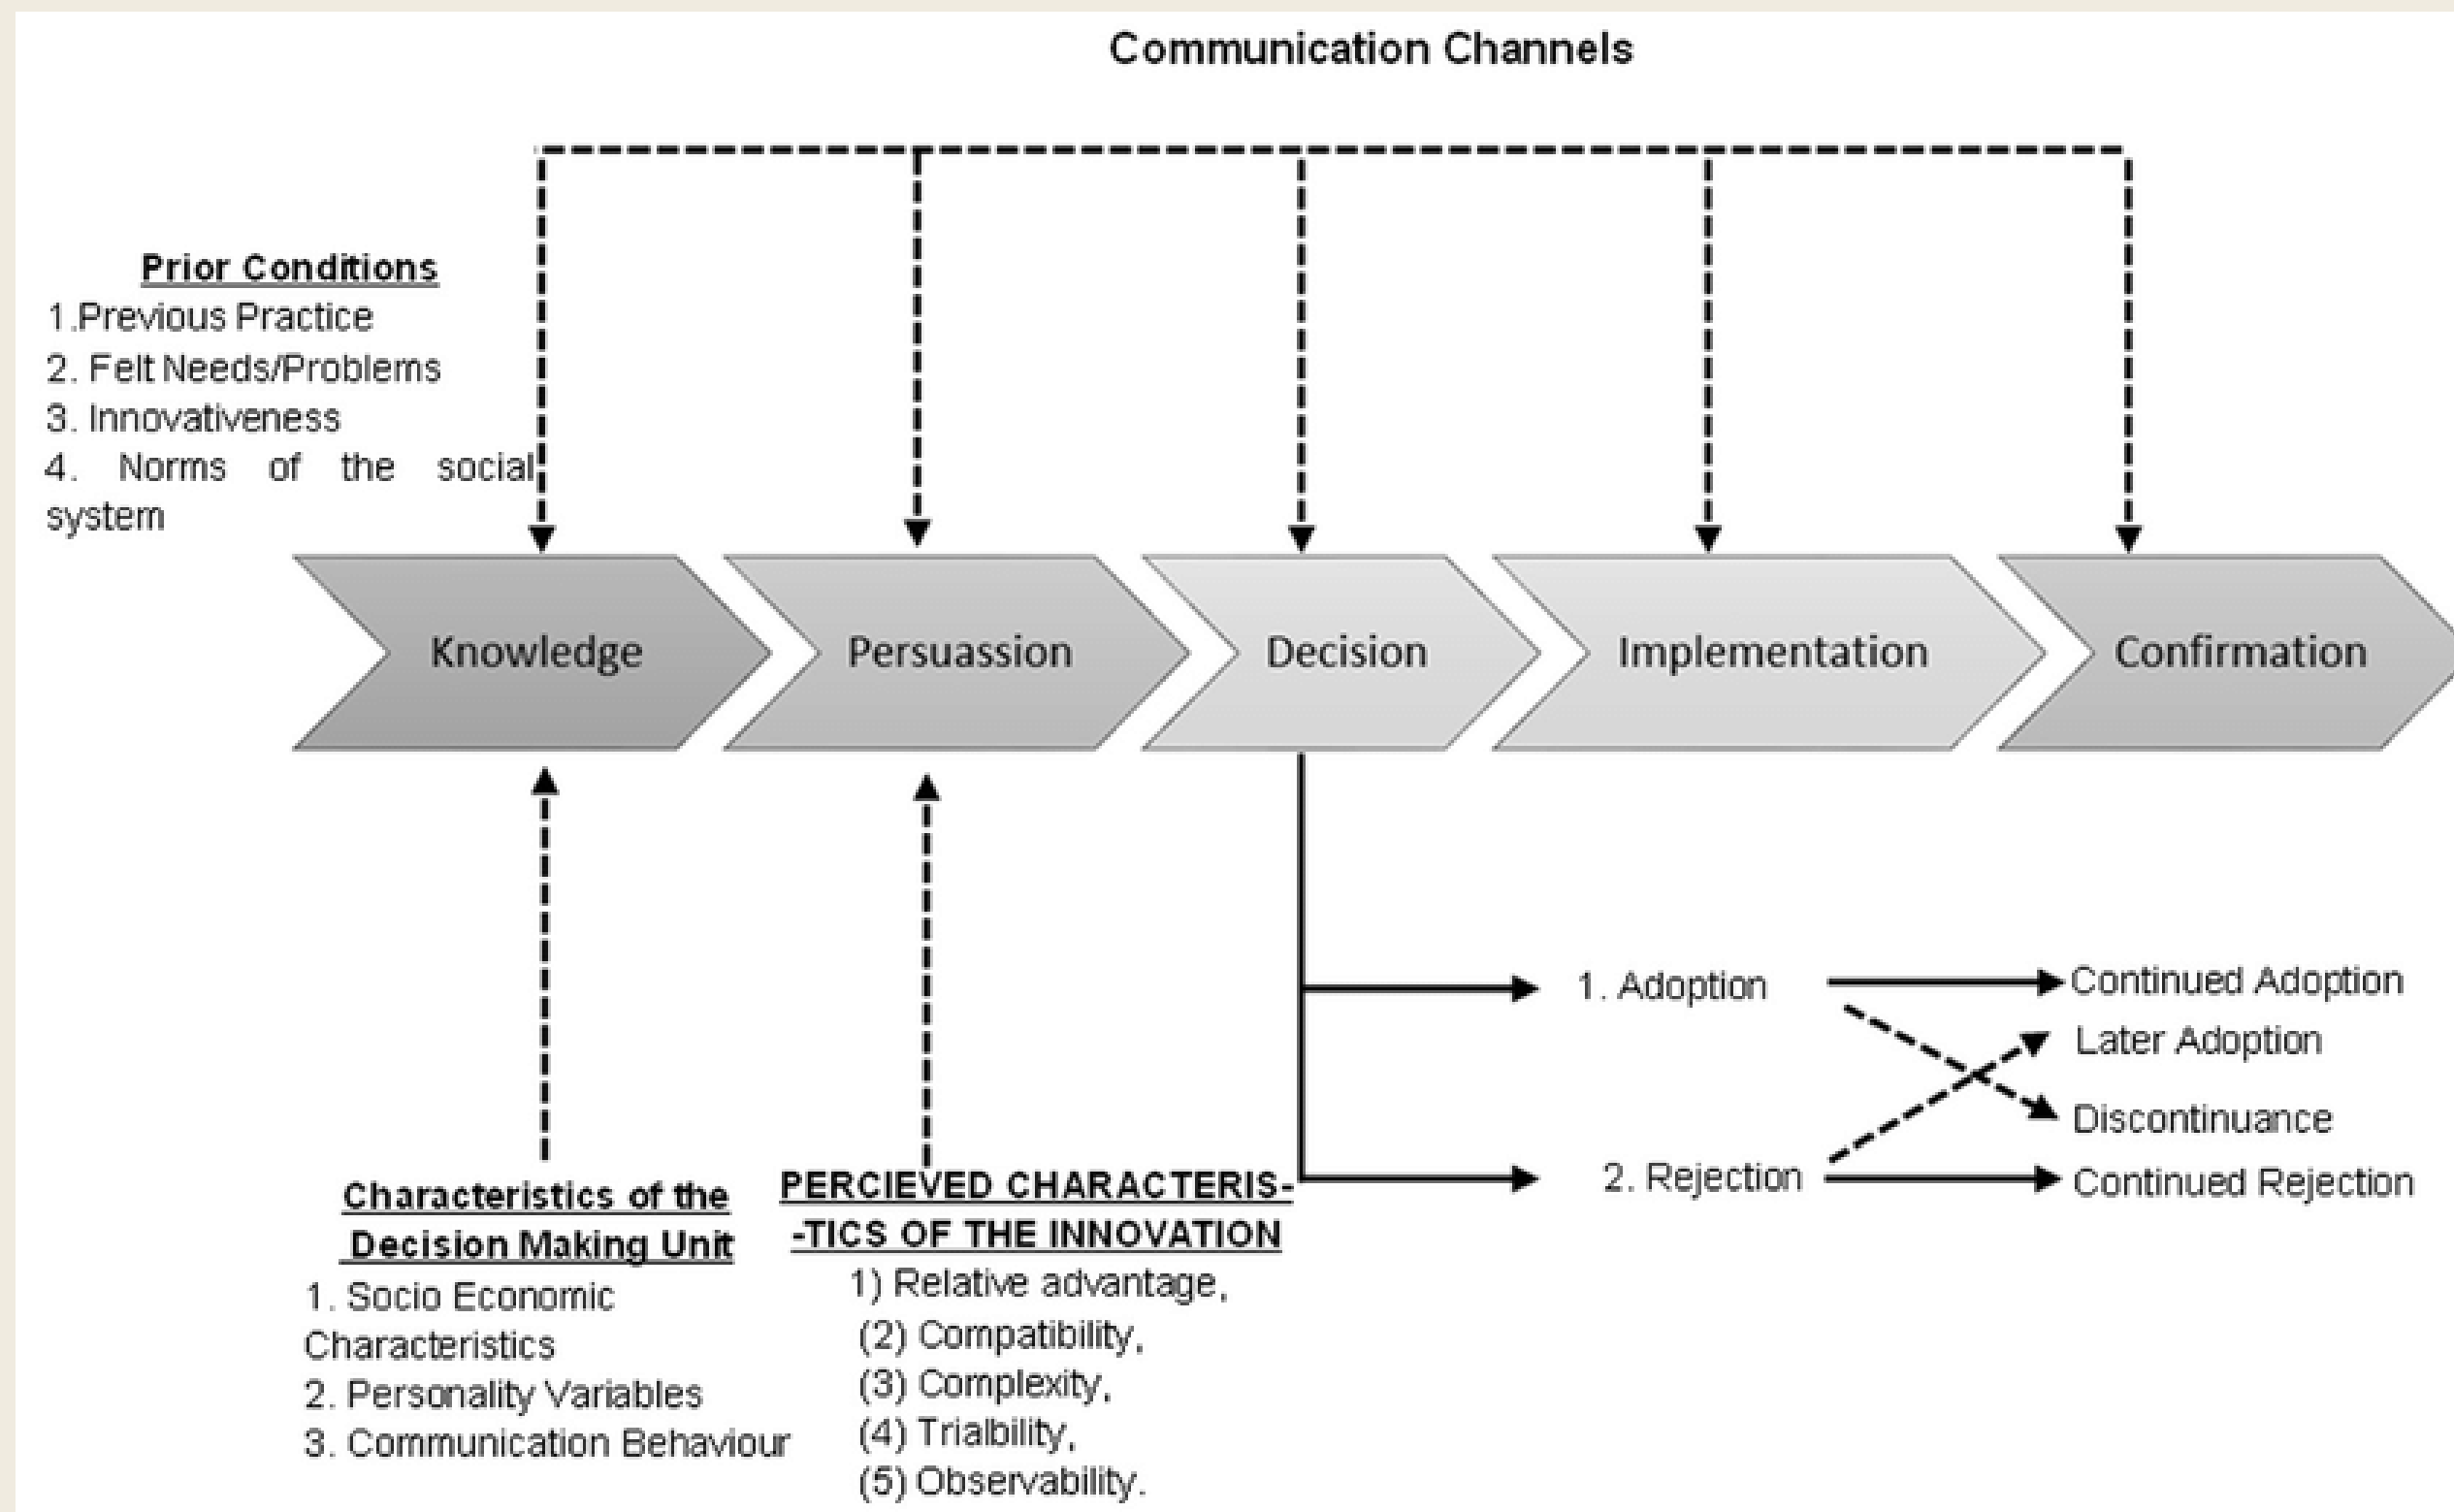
Communication Channels

Prior Conditions
1.Previous Practice
2. Felt Needs/Problems
3. Innovativeness
4. Norms of the social system

Knowledge

Persuassion

Decision

Implementation

Confirmation

1. Adoption

2. Rejection

Continued Adoption

Later Adoption

Discontinuance

Continued Rejection

Characteristics of the Decision Making Unit
1. Socio Economic Characteristics
2. Personality Variables
3. Communication Behaviour

PERCIEVED CHARACTERIS-TICS OF THE INNOVATION
1) Relative advantage,
(2) Compatibility,
(3) Complexity,
(4) Trialbility,
(5) Observability.